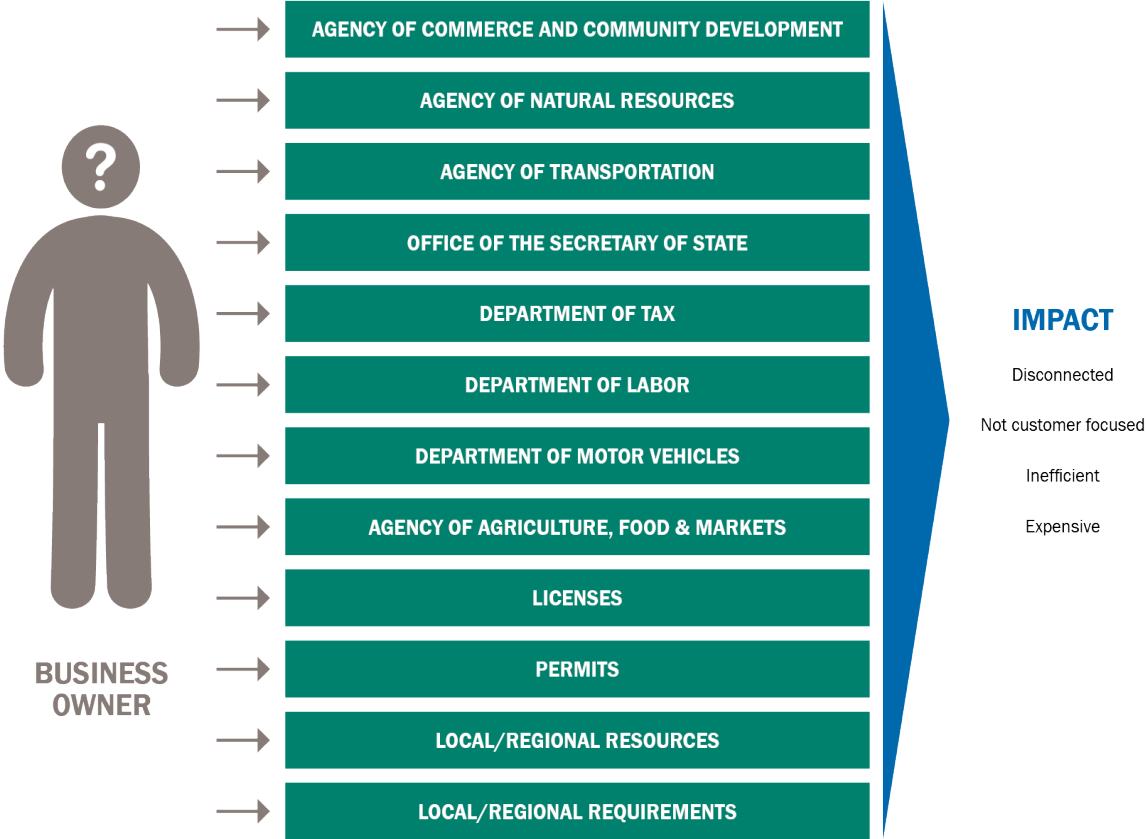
?

BUSINESS OWNER

AGENCY OF COMMERCE AND COMMUNITY DEVELOPMENT

AGENCY OF NATURAL RESOURCES

AGENCY OF TRANSPORTATION

OFFICE OF THE SECRETARY OF STATE

DEPARTMENT OF TAX

DEPARTMENT OF LABOR

DEPARTMENT OF MOTOR VEHICLES

AGENCY OF AGRICULTURE, FOOD & MARKETS

LICENSES

PERMITS

LOCAL/REGIONAL RESOURCES

LOCAL/REGIONAL REQUIREMENTS

IMPACT

Disconnected

Not customer focused

Inefficient

Expensive